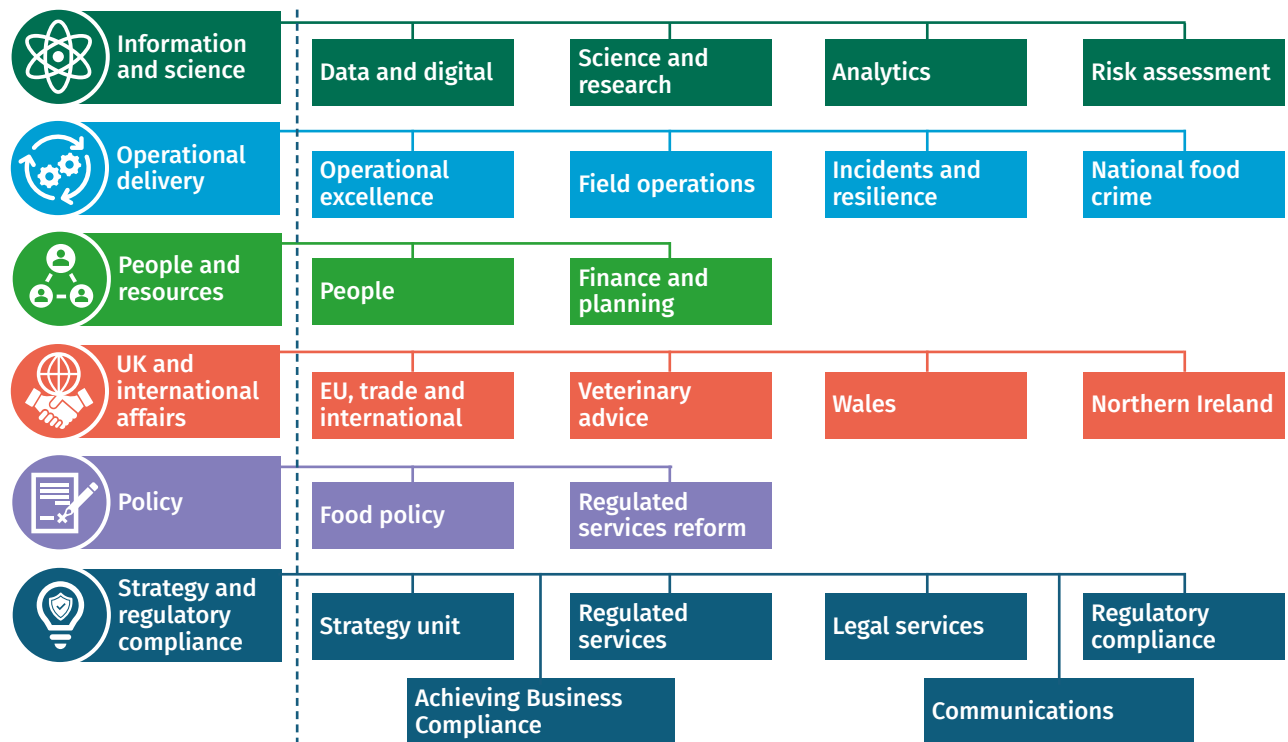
Information and science

Data and digital

Science and research

Analytics

Risk assessment

Operational delivery

Operational excellence

Field operations

Incidents and resilience

National food crime

People and resources

People

Finance and planning

UK and international affairs

EU, trade and international

Veterinary advice

Wales

Northern Ireland

Policy

Food policy

Regulated services reform

Strategy and regulatory compliance

Strategy unit

Regulated services

Legal services

Regulatory compliance

Achieving Business Compliance

Communications